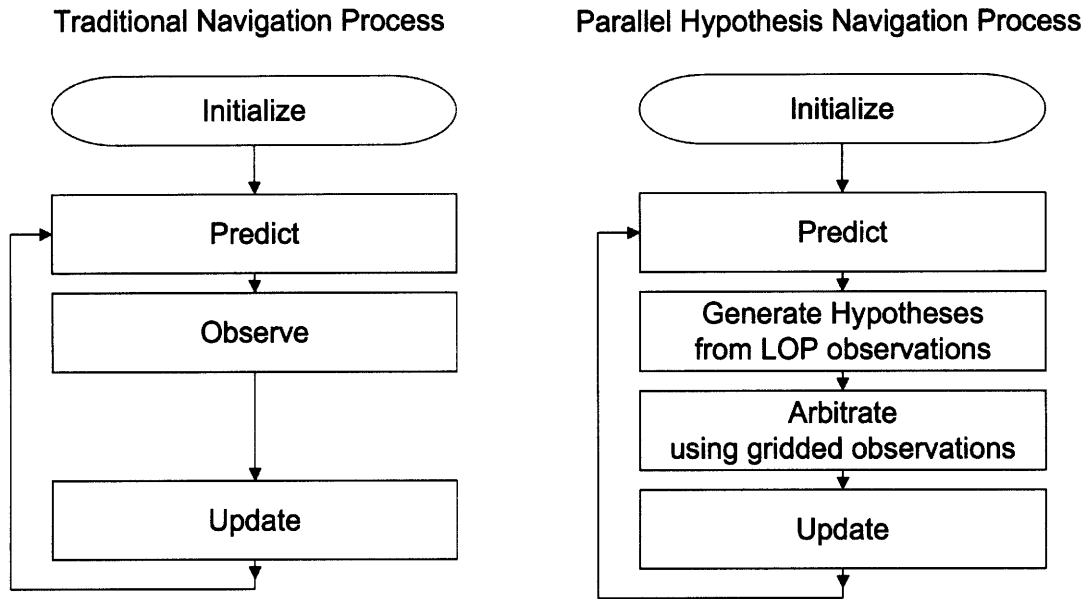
Traditional Navigation Process

Initialize

Predict

Observe

Update

Parallel Hypothesis Navigation Process

Initialize

Predict

Generate Hypotheses from LOP observations

Arbitrate using gridded observations

Update